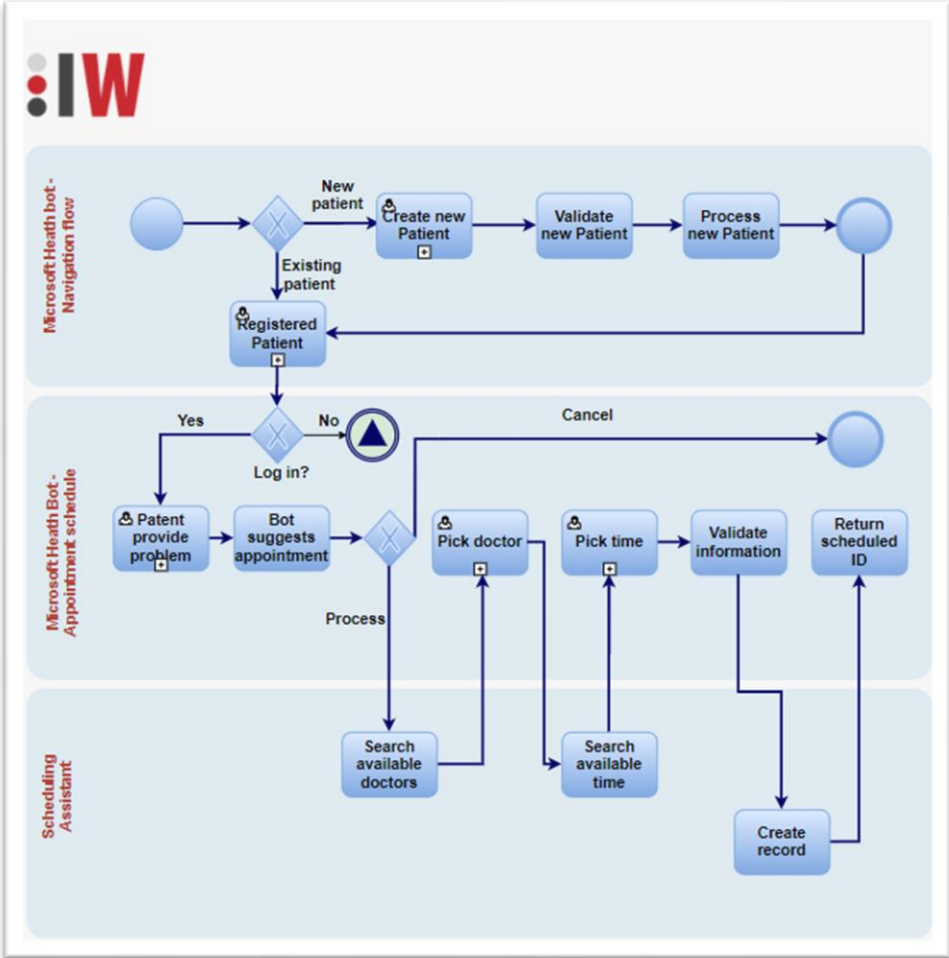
IW

Microsoft Heath bot - Navigation flow

New patient

Create new Patient

Validate new Patient

Process new Patient

Existing patient

Registered Patient

Microsoft Heath Bot - Appointment schedule

Yes

No

Log in?

Cancel

Patent provide problem

Bot suggests appointment

Pick doctor

Pick time

Validate information

Return scheduled ID

Process

Scheduling Assistant

Search available doctors

Search available time

Create record